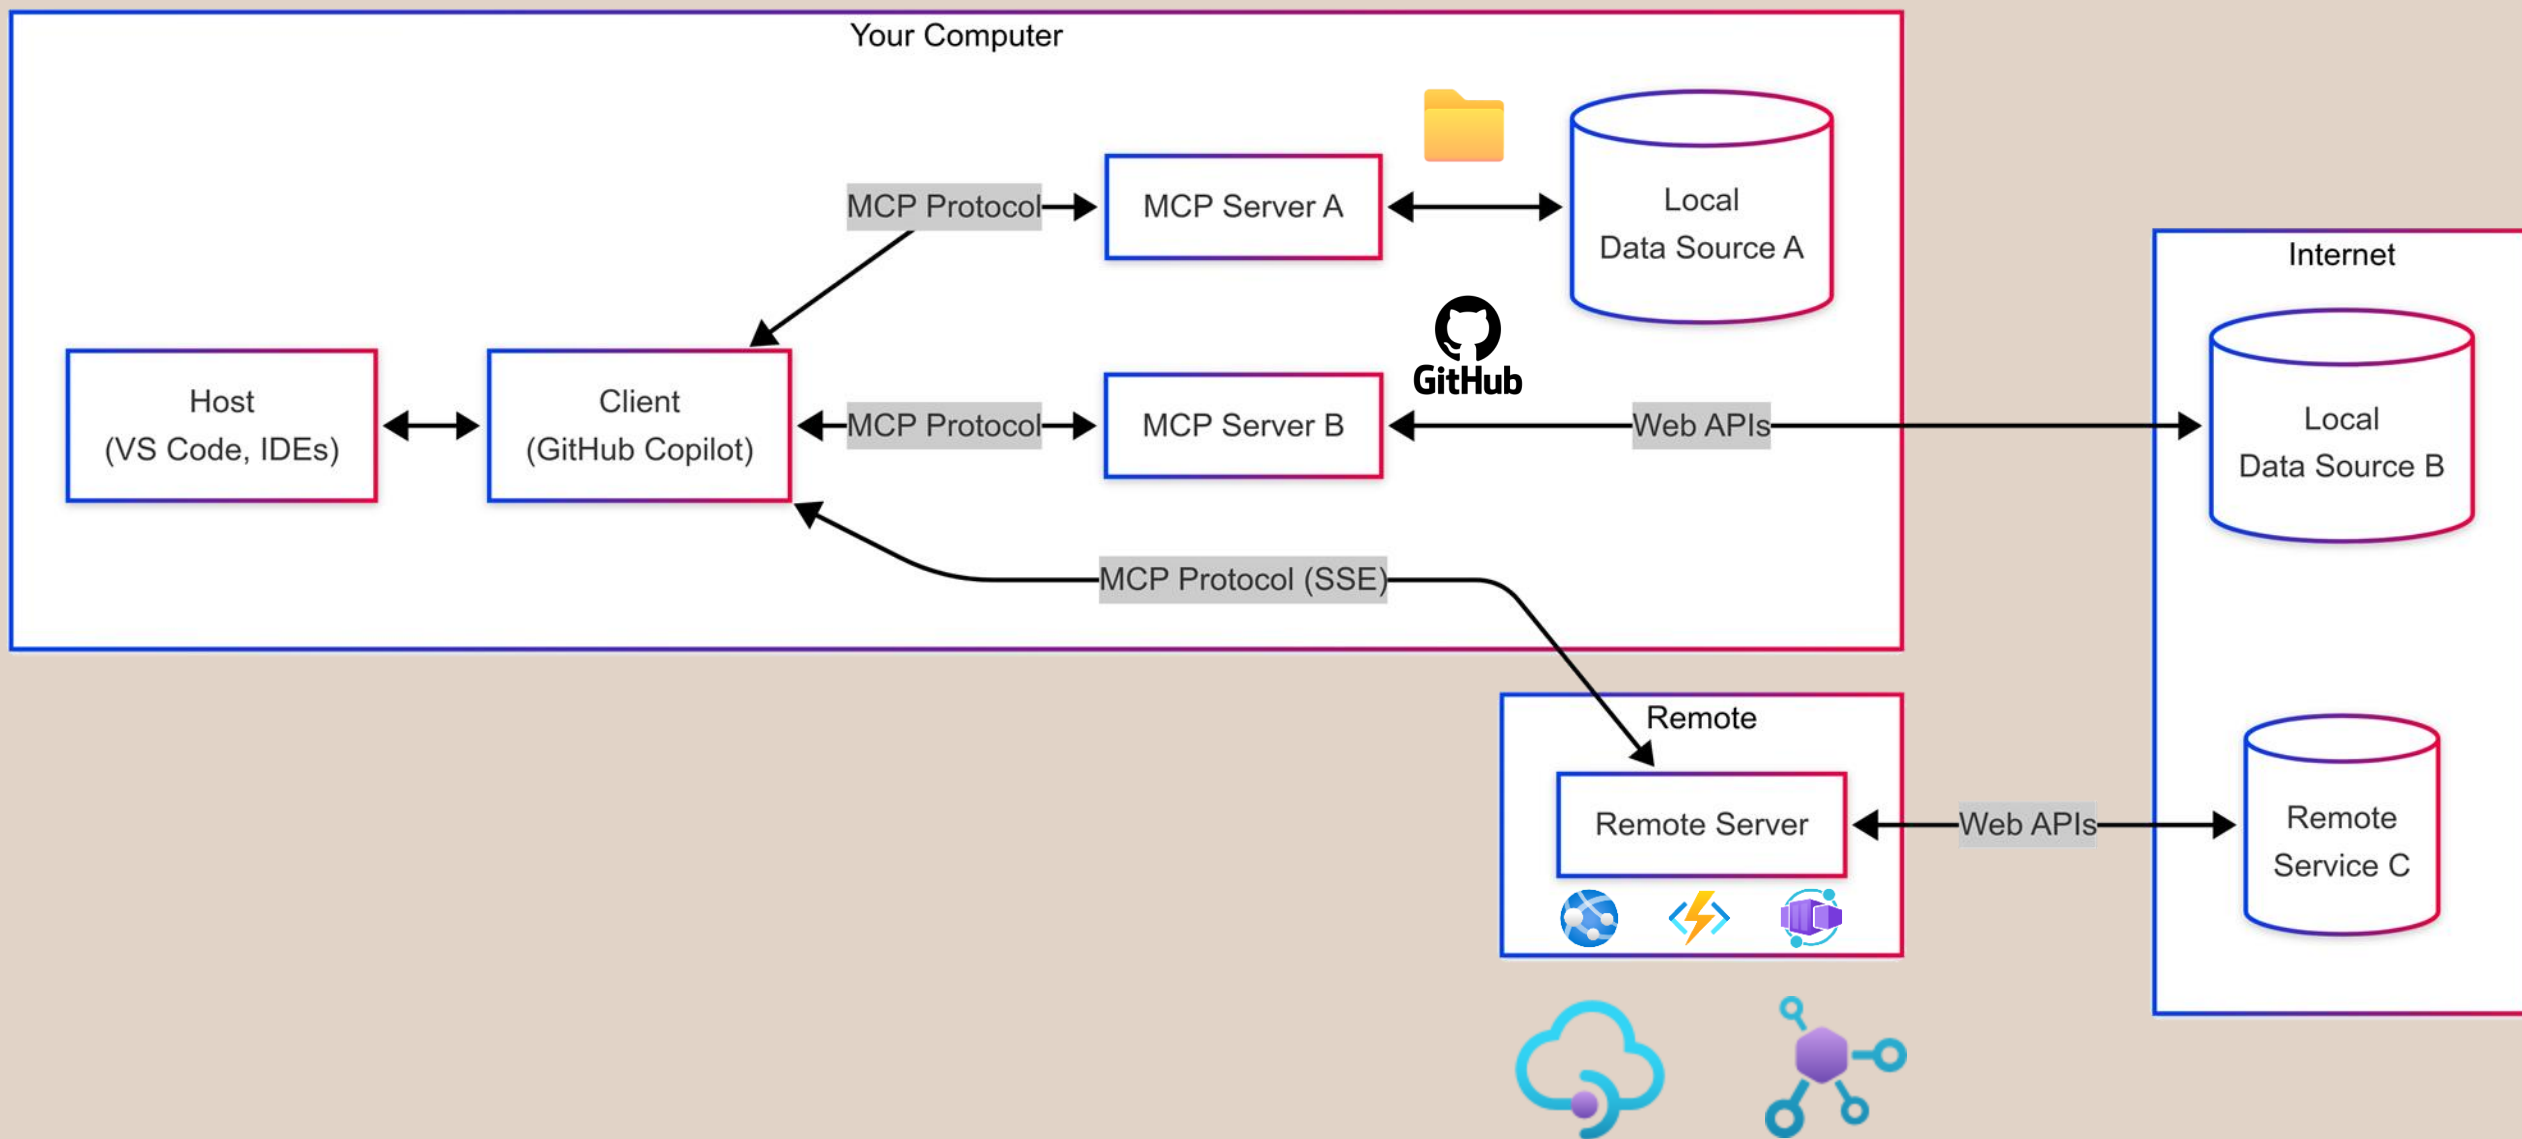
Your Computer

MCP Protocol

MCP Server A

Local
Data Source A

Host
(VS Code, IDEs)

Client
(GitHub Copilot)

MCP Protocol

MCP Server B

GitHub

Web APIs

Internet

Local
Data Source B

MCP Protocol (SSE)

Remote

Remote Server

Web APIs

Remote
Service C